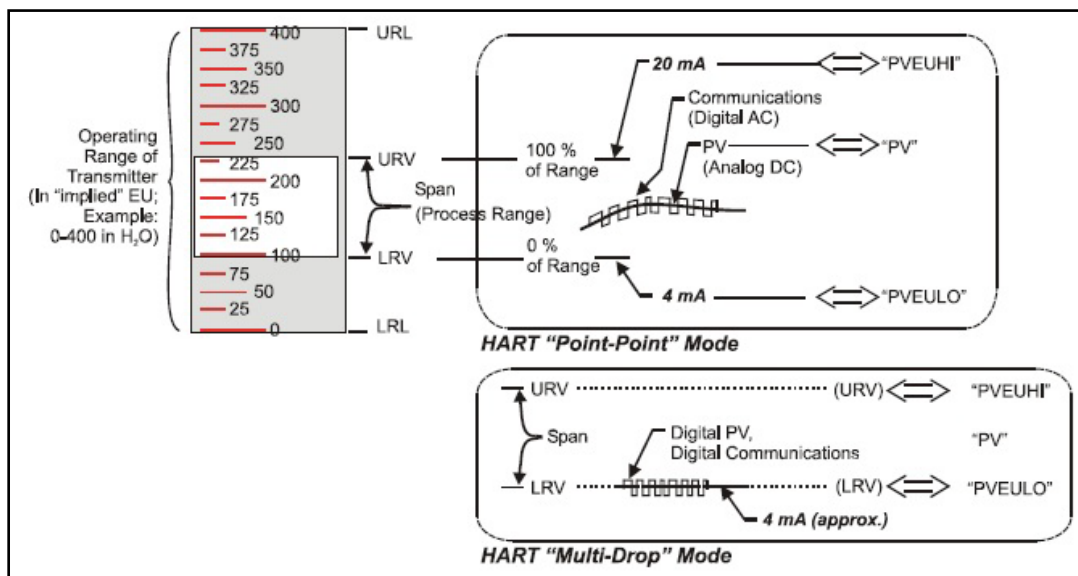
Operating Range of Transmitter (In "implied" EU; Example: 0-400 in $H_2O$)

400
375
350
325
300
275
250
225
200
175
150
125
100
75
50
25
0

URL
URV
LRV
LRL

Span (Process Range)

100 % of Range
0 % of Range

20 mA
"PVEUHI"
Communications (Digital AC)
PV (Analog DC)
"PV"
4 mA
"PVEULO"

HART "Point-Point" Mode

URV
(URV)
"PVEUHI"
Span
Digital PV, Digital Communications
"PV"
LRV
(LRV)
"PVEULO"
4 mA (approx.)

HART "Multi-Drop" Mode